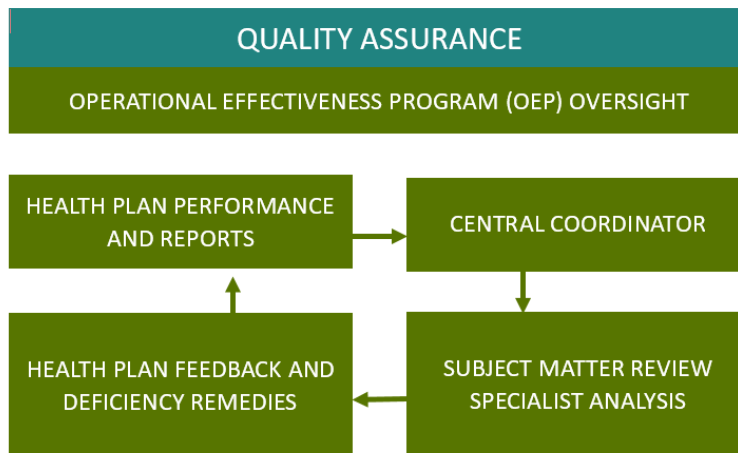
QUALITY ASSURANCE

OPERATIONAL EFFECTIVENESS PROGRAM (OEP) OVERSIGHT

HEALTH PLAN PERFORMANCE AND REPORTS

CENTRAL COORDINATOR

HEALTH PLAN FEEDBACK AND DEFICIENCY REMEDIES

SUBJECT MATTER REVIEW SPECIALIST ANALYSIS